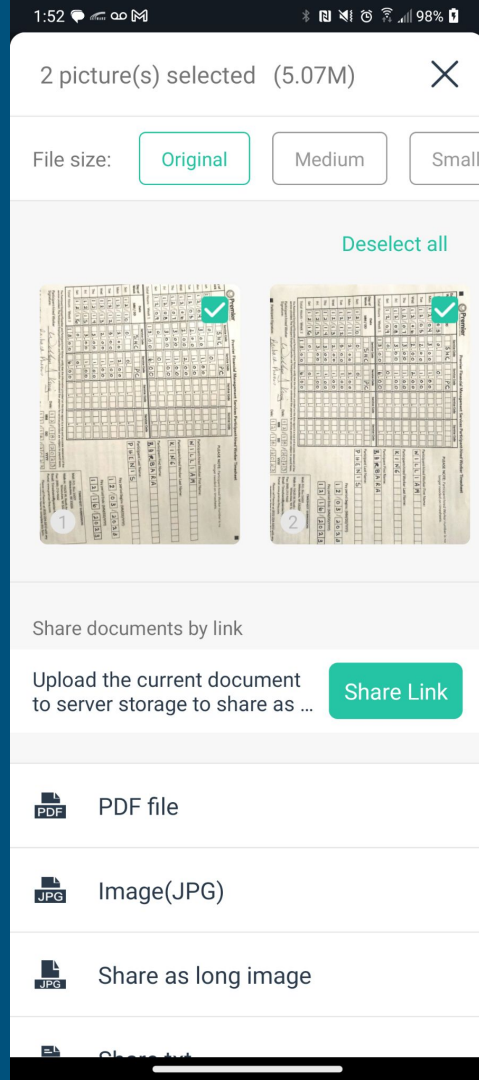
1:52 98%

2 picture(s) selected (5.07M)

File size: Original Medium Small

Deselect all

1

2

Share documents by link

Upload the current document to server storage to share as ...

Share Link

PDF

PDF file

JPG

Image(JPG)

JPG

Share as long image

Share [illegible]